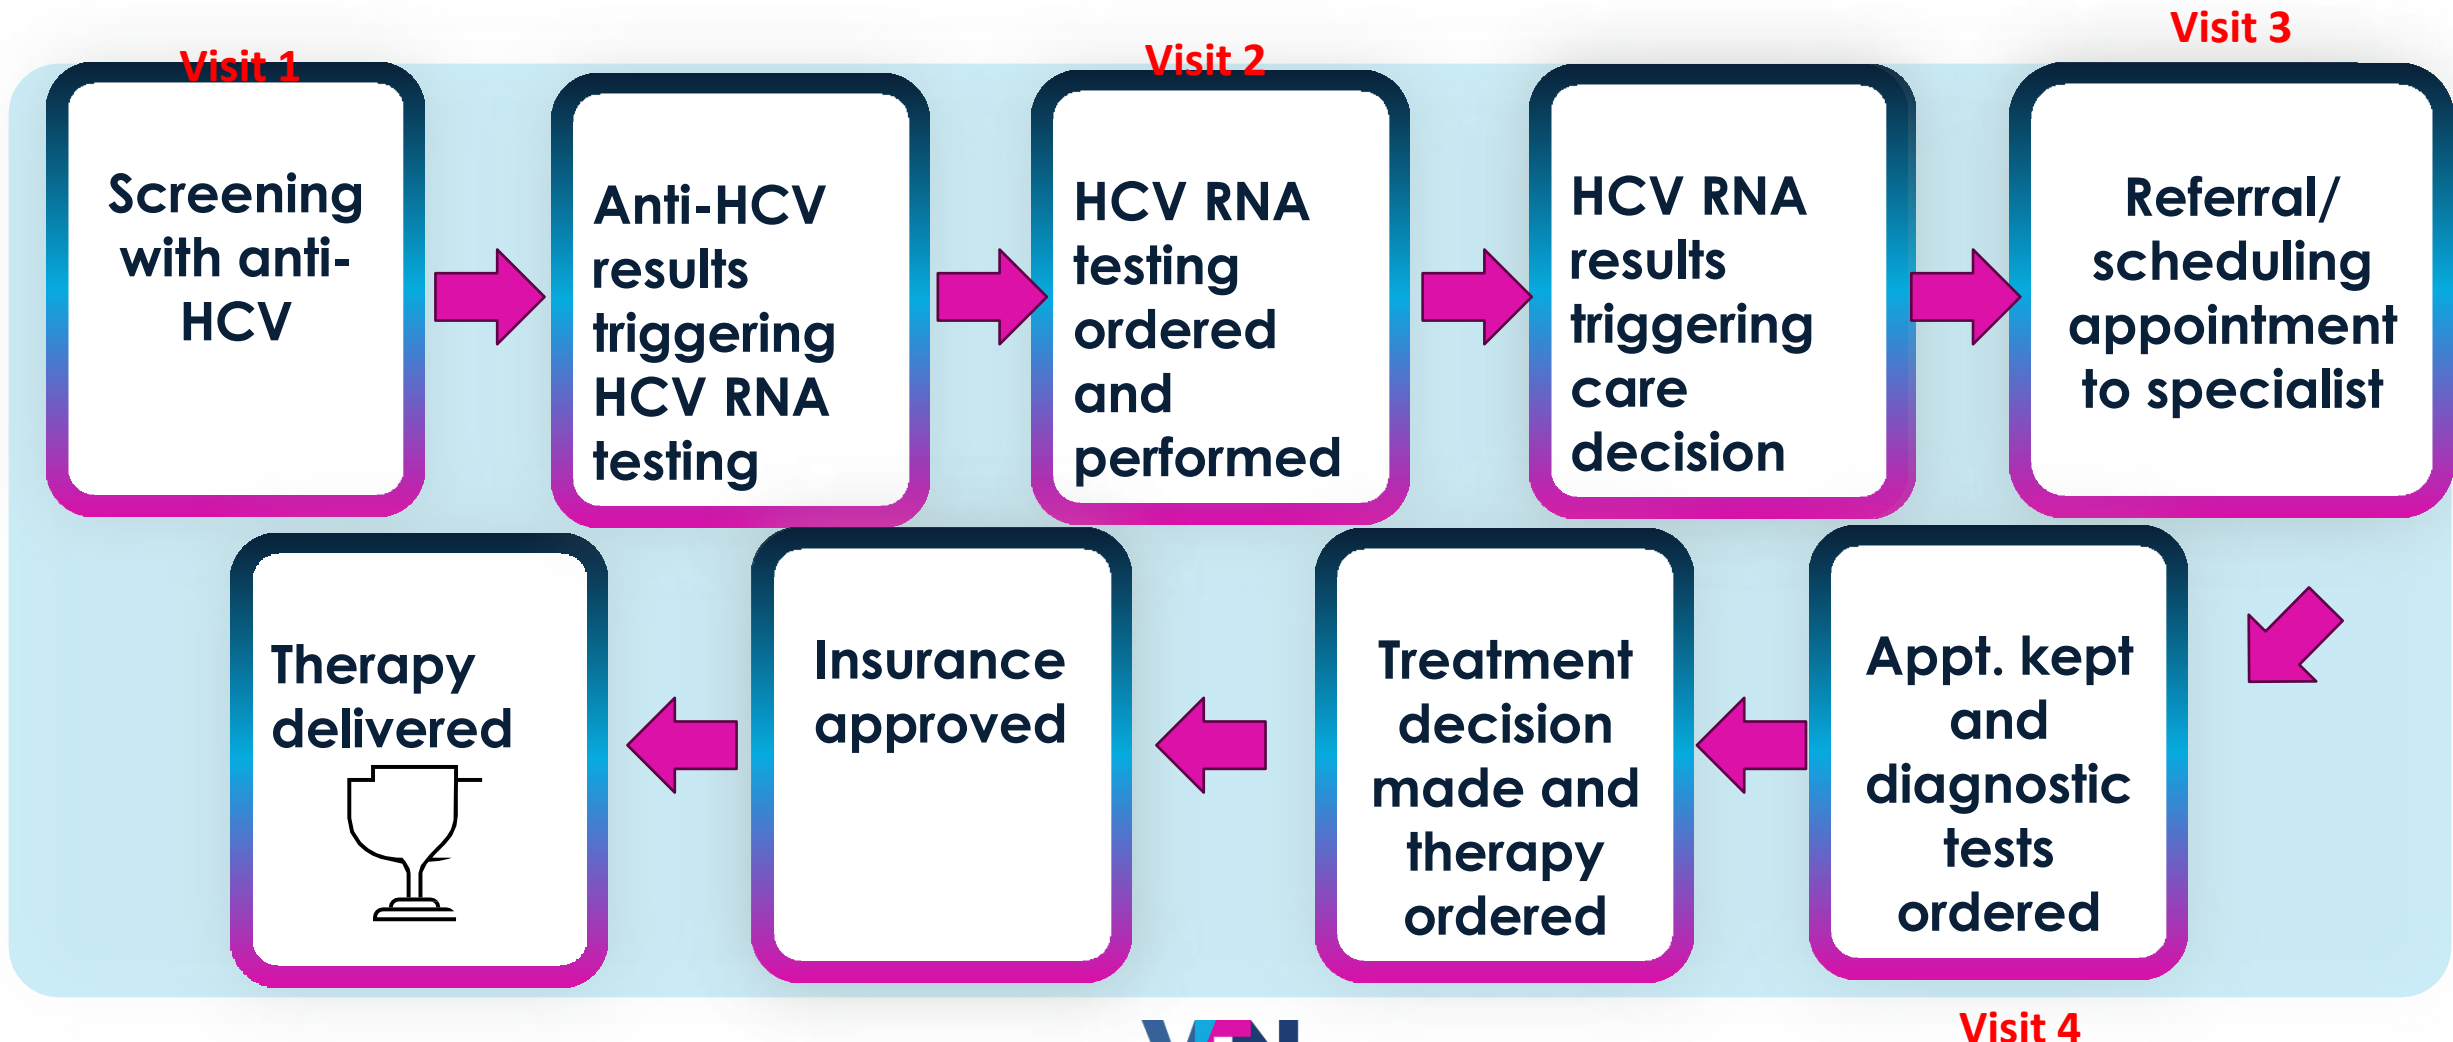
Visit 1

Screening with anti-HCV

Anti-HCV results triggering HCV RNA testing

Visit 2

HCV RNA testing ordered and performed

HCV RNA results triggering care decision

Visit 3

Referral/ scheduling appointment to specialist

Appt. kept and diagnostic tests ordered

Visit 4

Treatment decision made and therapy ordered

Insurance approved

Therapy delivered